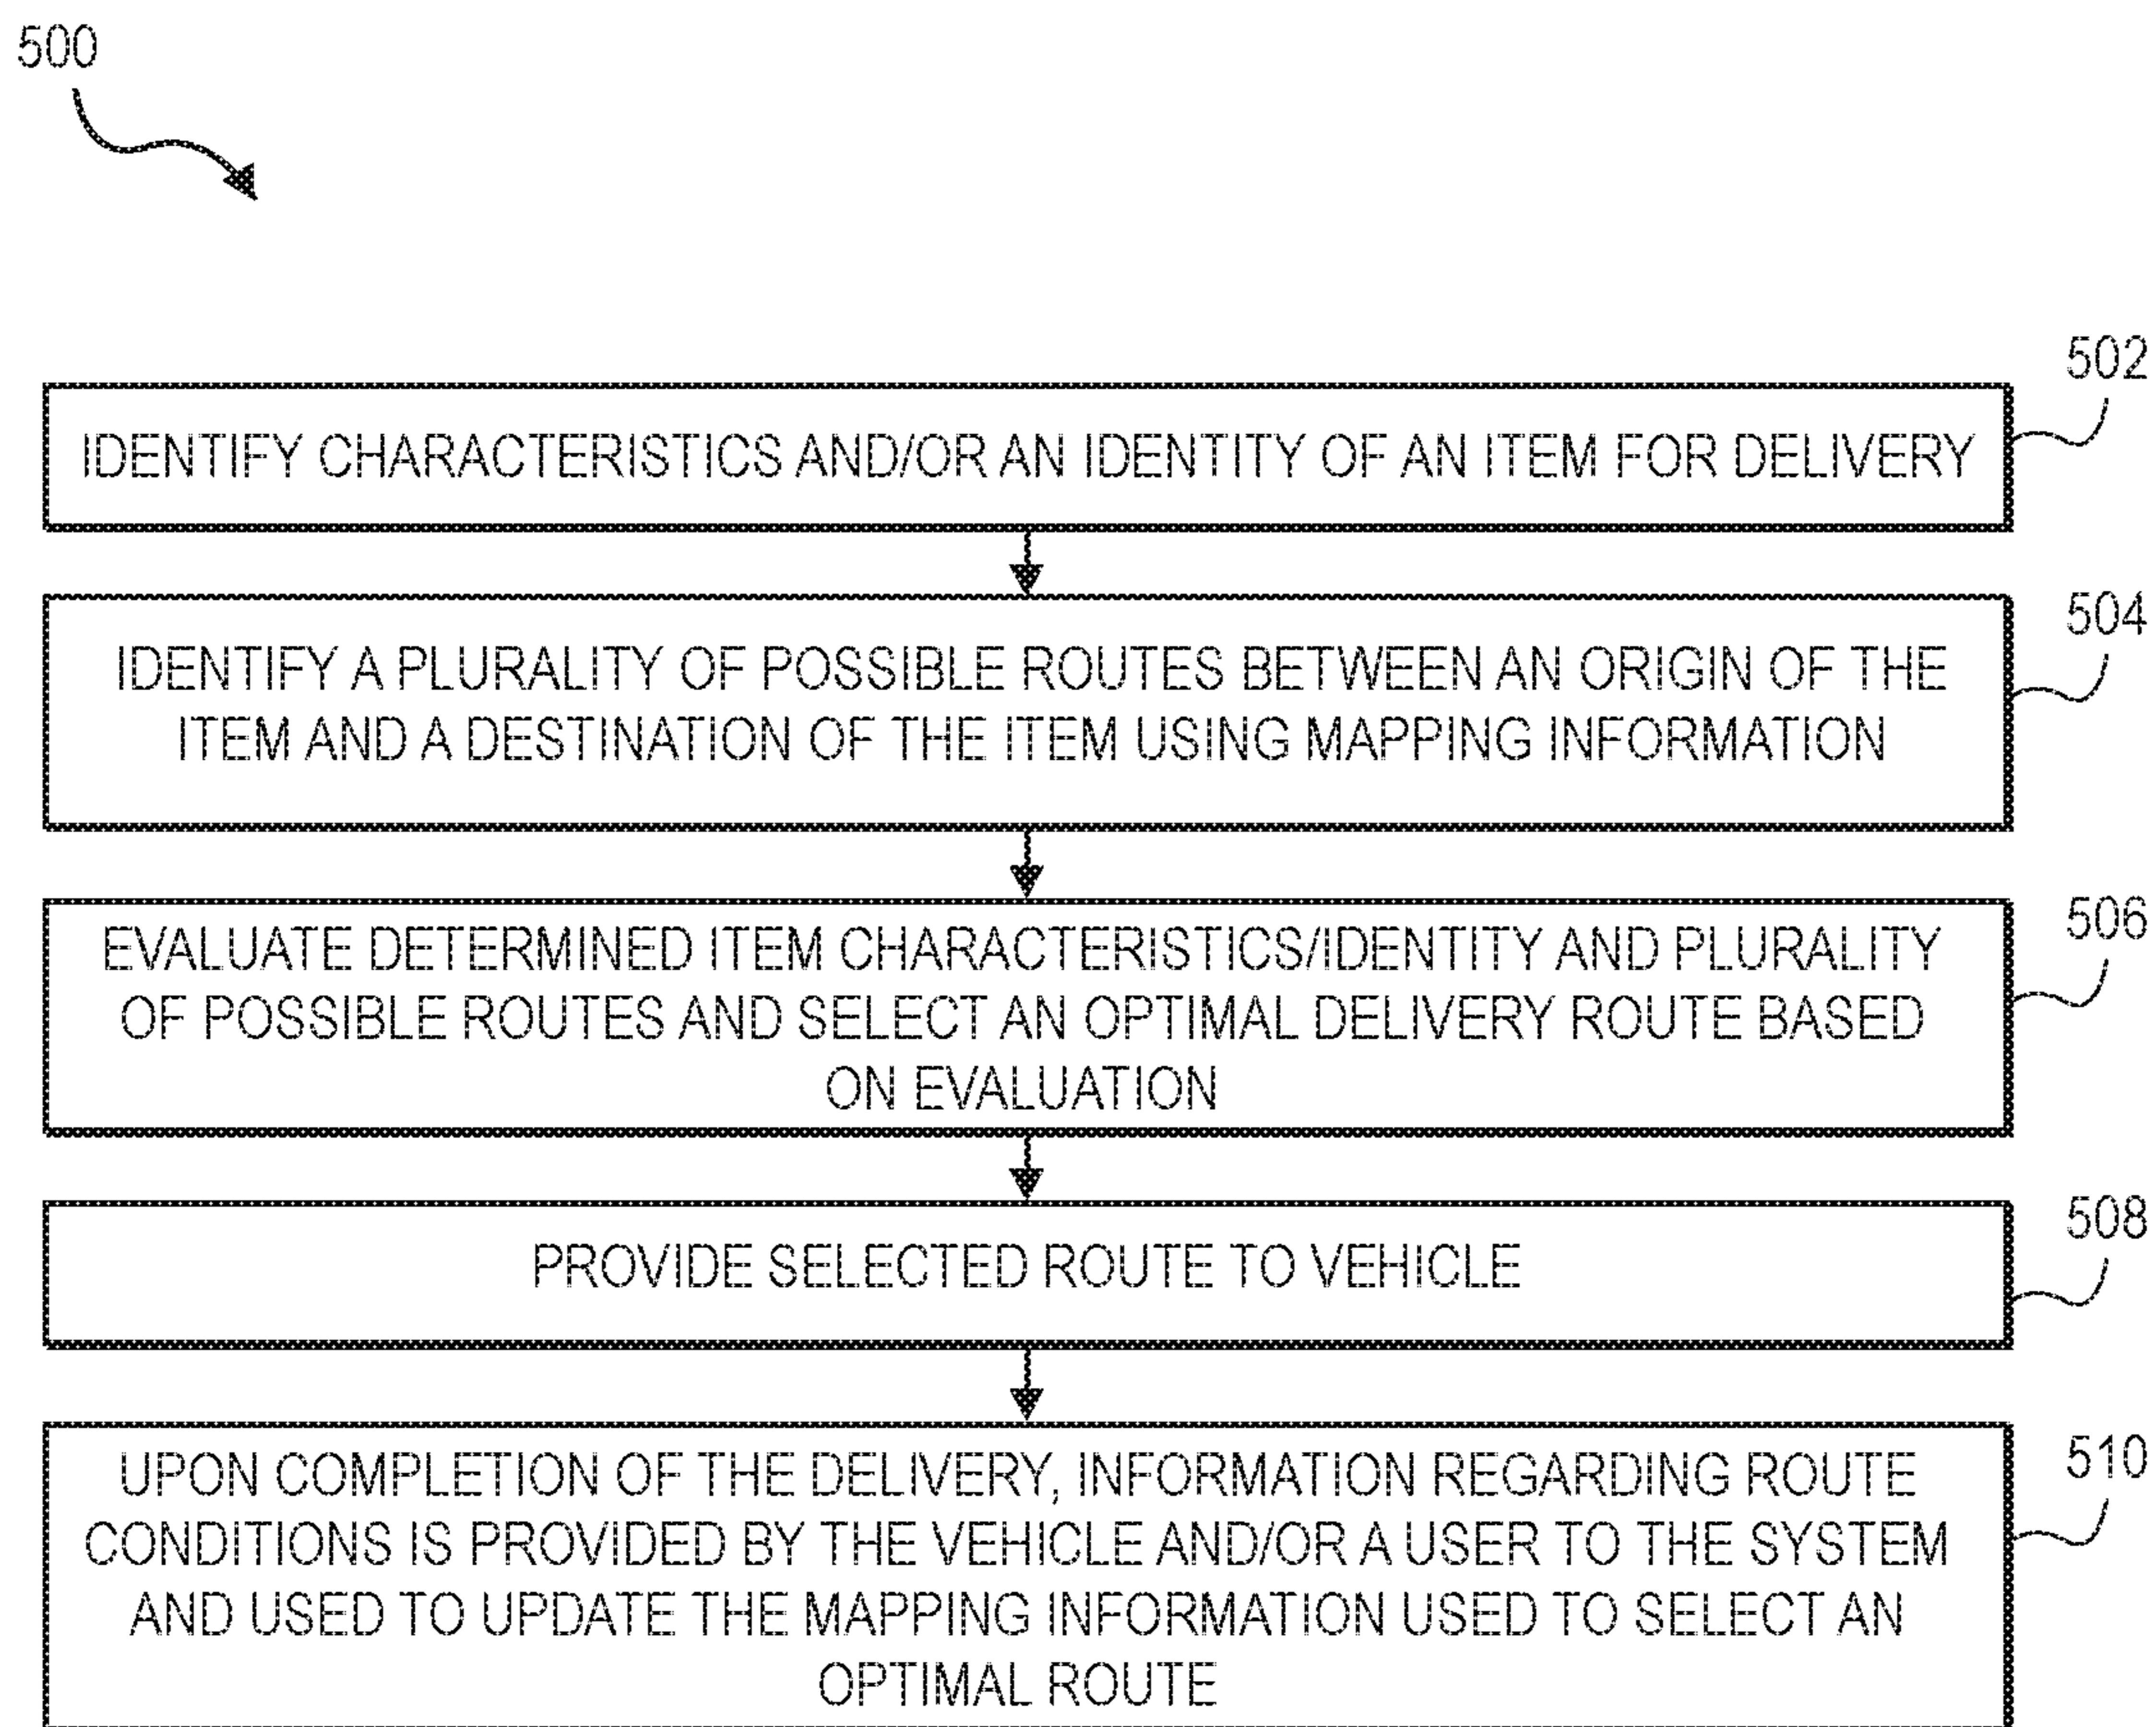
500

502
IDENTIFY CHARACTERISTICS AND/OR AN IDENTITY OF AN ITEM FOR DELIVERY

504
IDENTIFY A PLURALITY OF POSSIBLE ROUTES BETWEEN AN ORIGIN OF THE ITEM AND A DESTINATION OF THE ITEM USING MAPPING INFORMATION

506
EVALUATE DETERMINED ITEM CHARACTERISTICS/IDENTITY AND PLURALITY OF POSSIBLE ROUTES AND SELECT AN OPTIMAL DELIVERY ROUTE BASED ON EVALUATION

508
PROVIDE SELECTED ROUTE TO VEHICLE

510
UPON COMPLETION OF THE DELIVERY, INFORMATION REGARDING ROUTE CONDITIONS IS PROVIDED BY THE VEHICLE AND/OR A USER TO THE SYSTEM AND USED TO UPDATE THE MAPPING INFORMATION USED TO SELECT AN OPTIMAL ROUTE